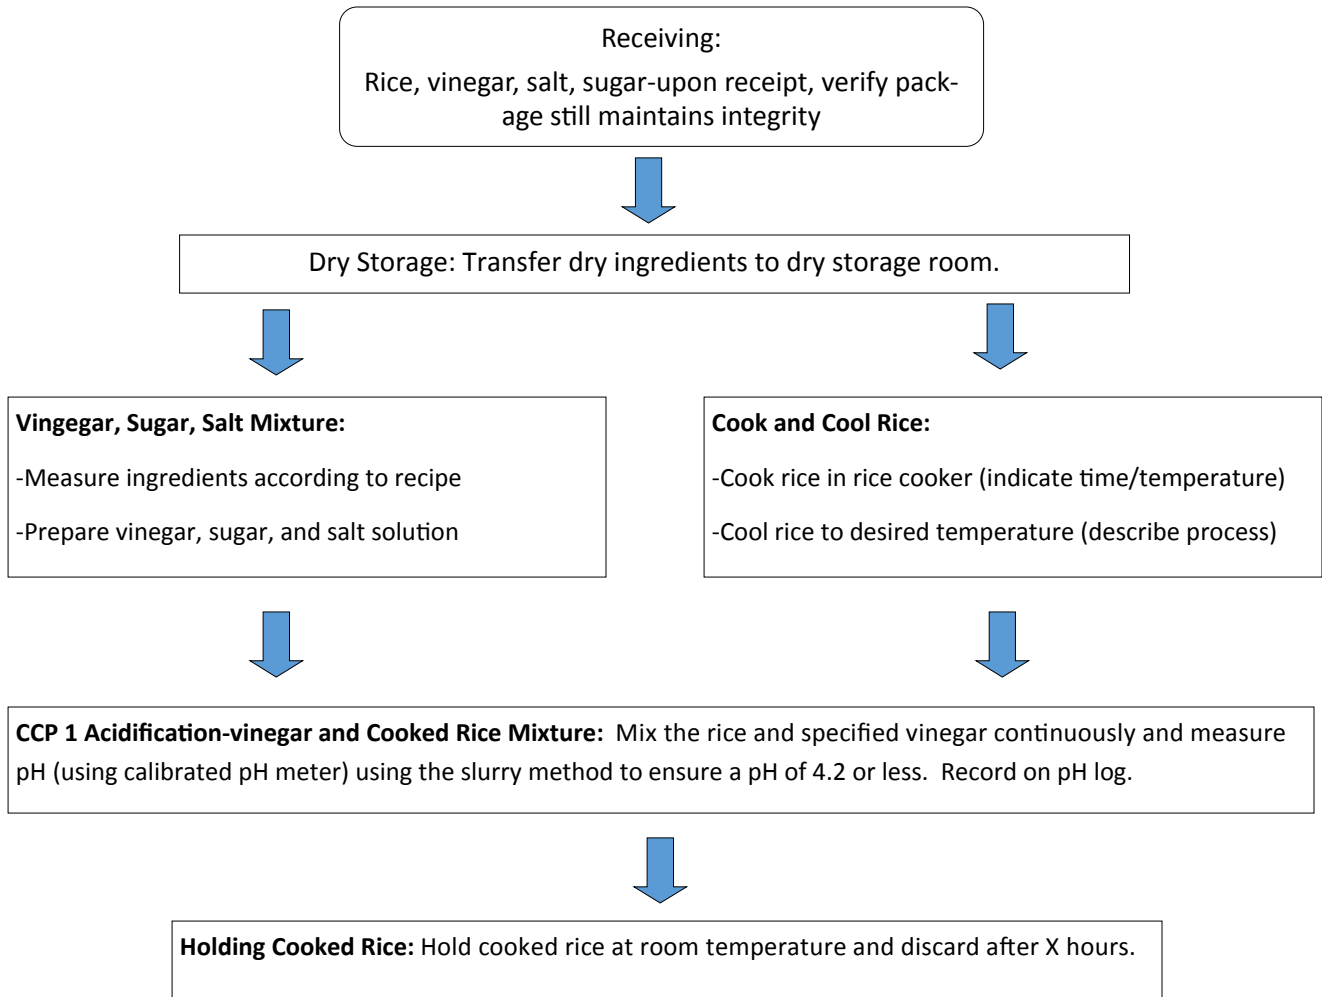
Receiving:

Rice, vinegar, salt, sugar-upon receipt, verify package still maintains integrity

Dry Storage: Transfer dry ingredients to dry storage room.

**Vingegar, Sugar, Salt Mixture:**

-Measure ingredients according to recipe

-Prepare vinegar, sugar, and salt solution

**Cook and Cool Rice:**

-Cook rice in rice cooker (indicate time/temperature)

-Cool rice to desired temperature (describe process)

**CCP 1 Acidification-vinegar and Cooked Rice Mixture:** Mix the rice and specified vinegar continuously and measure pH (using calibrated pH meter) using the slurry method to ensure a pH of 4.2 or less. Record on pH log.

**Holding Cooked Rice:** Hold cooked rice at room temperature and discard after X hours.